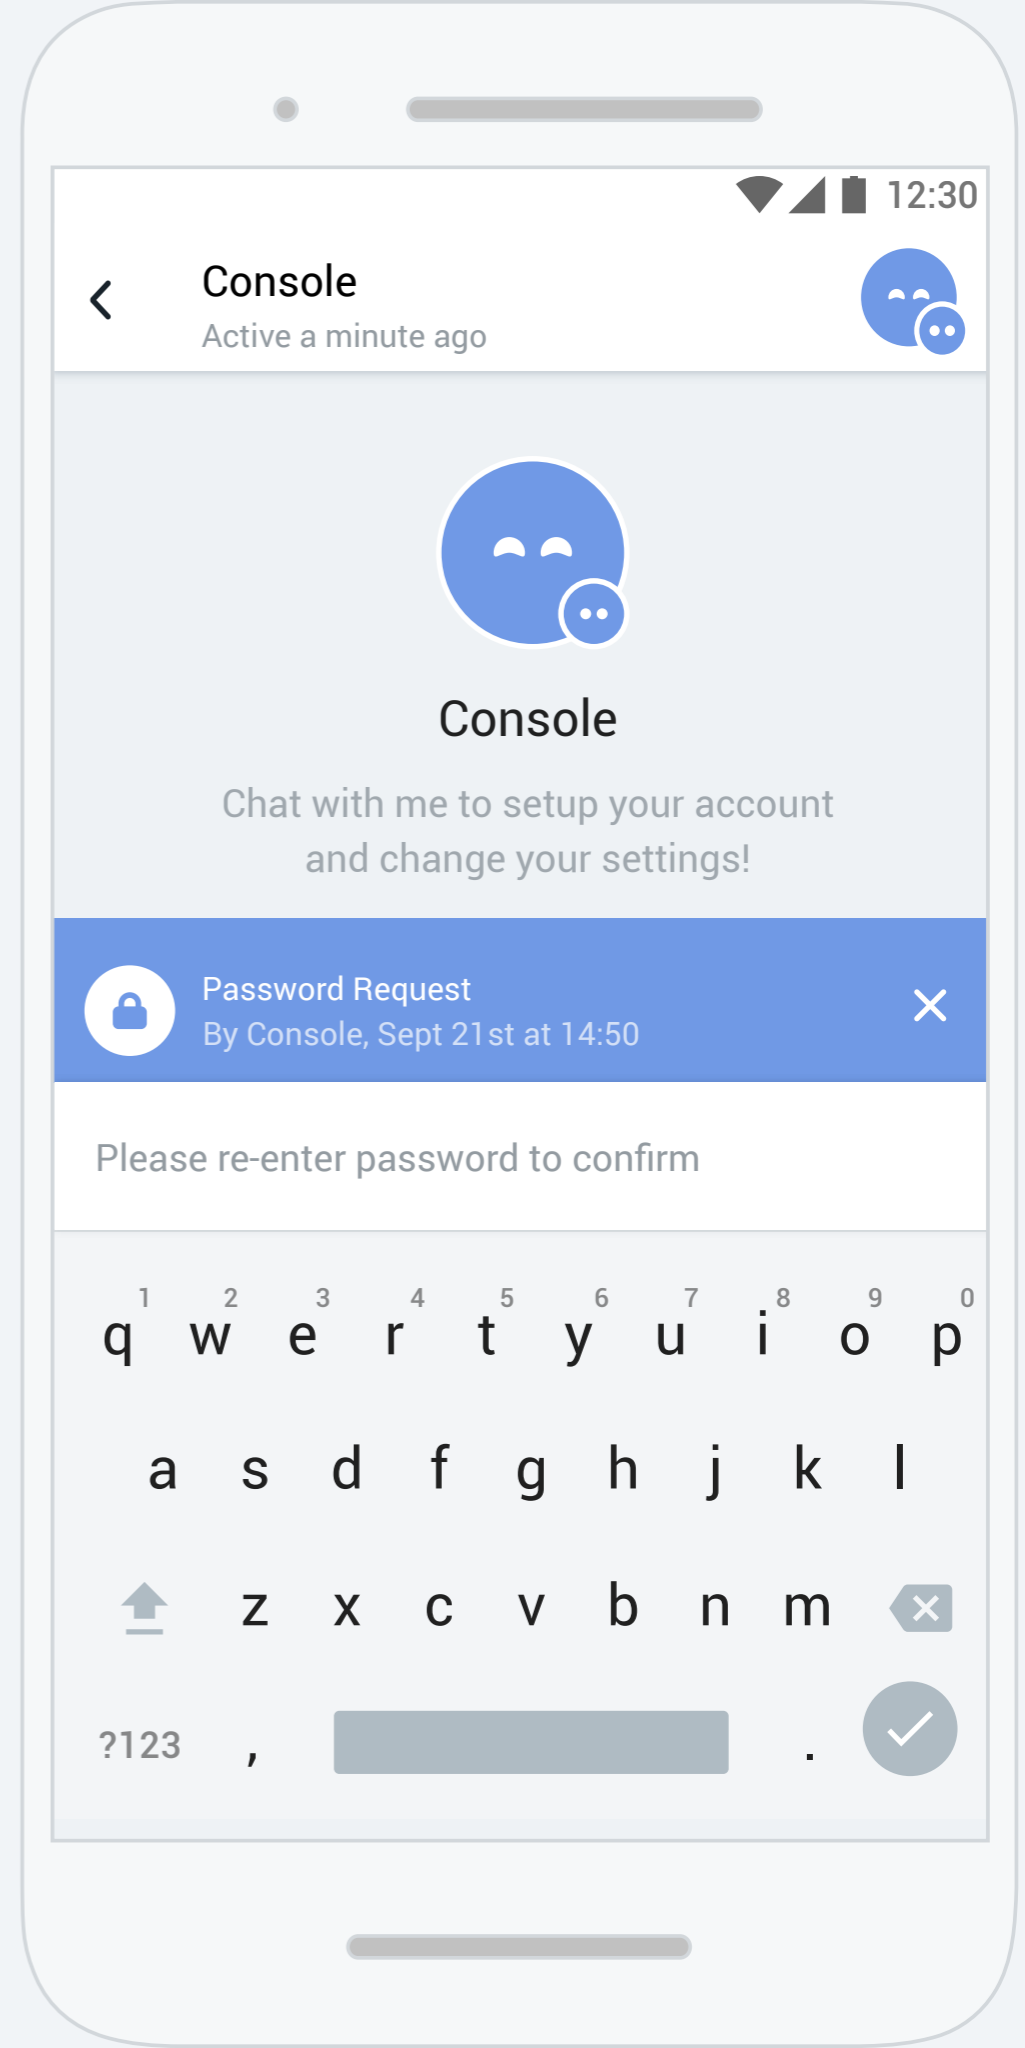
12:30

Console
Active a minute ago

Console

Chat with me to setup your account and change your settings!

Password Request
By Console, Sept 21st at 14:50

Please re-enter password to confirm

1 2 3 4 5 6 7 8 9 0
q w e r t y u i o p
a s d f g h j k l
z x c v b n m
?123 , .